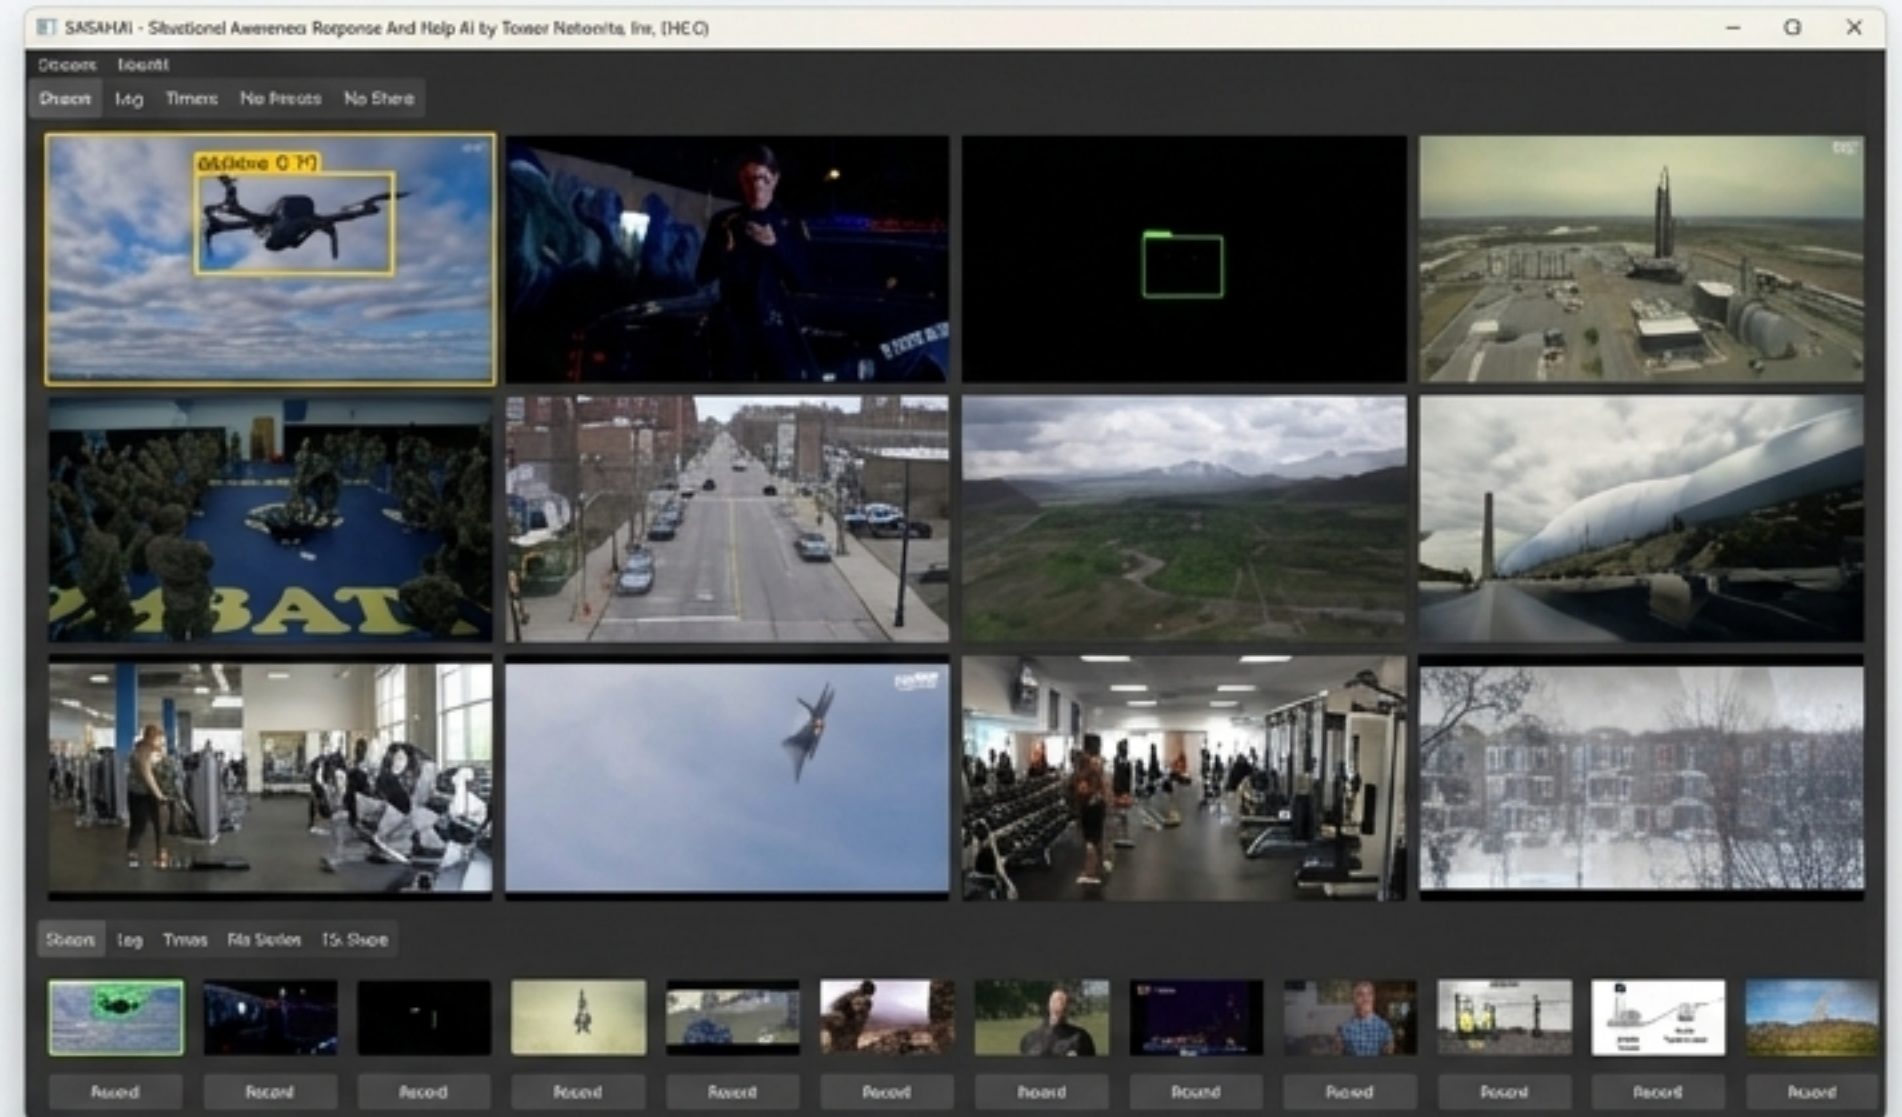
SASAHAI - Situational Awareness Response And Help AI by Tower Networks, Inc. (HEQ)

Screen Search

Screen Log Timers No Presets No Share

drone 0.79

BAT

Screen Log Timers File Series 15 Share

Record Record Record Record Record Record Record Record Record Record Record Record